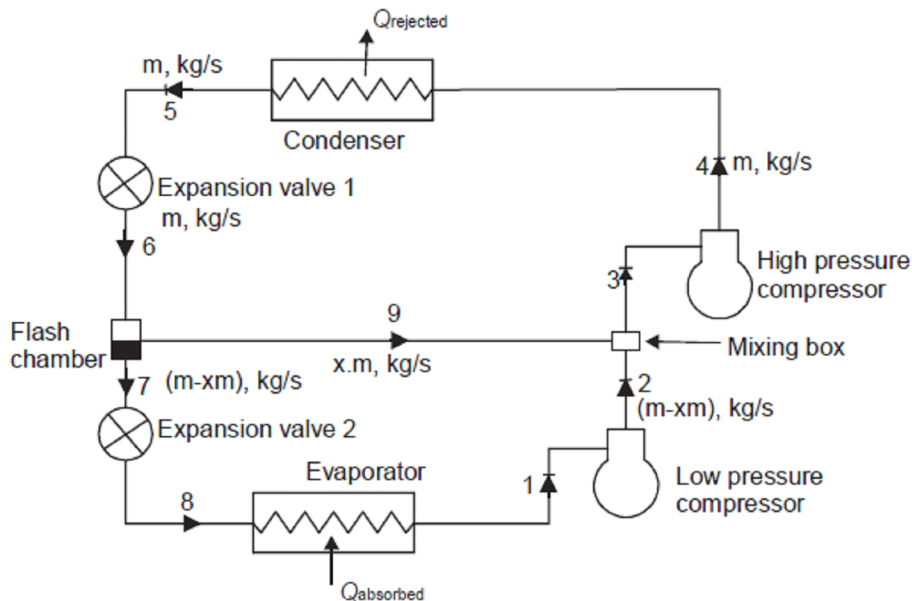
$Q_{rejected}$

m, kg/s

5

Condenser

4 m, kg/s

Expansion valve 1

m, kg/s

6

High pressure compressor

3

9

Flash chamber

x.m, kg/s

Mixing box

7 (m-xm), kg/s

2

(m-xm), kg/s

Expansion valve 2

Evaporator

Low pressure compressor

1

8

$Q_{absorbed}$